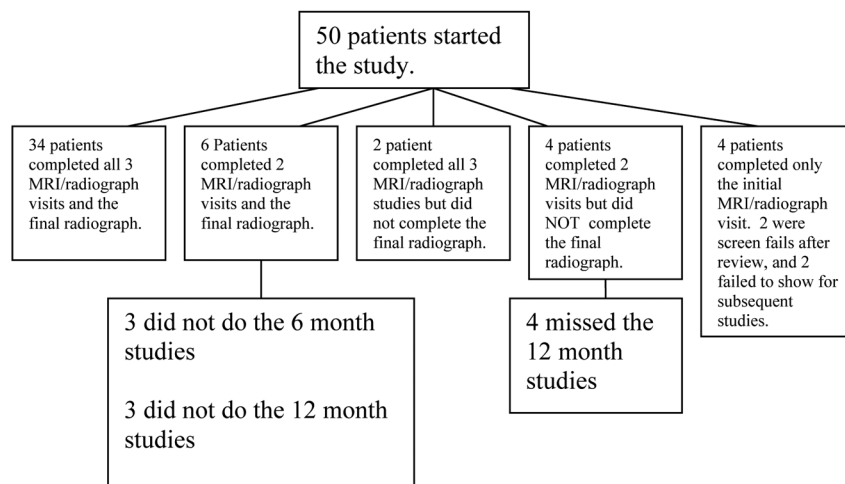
50 patients started the study.

34 patients completed all 3 MRI/radiograph visits and the final radiograph.

6 Patients completed 2 MRI/radiograph visits and the final radiograph.

2 patient completed all 3 MRI/radiograph studies but did not complete the final radiograph.

4 patients completed 2 MRI/radiograph visits but did NOT complete the final radiograph.

4 patients completed only the initial MRI/radiograph visit. 2 were screen fails after review, and 2 failed to show for subsequent studies.

3 did not do the 6 month studies

3 did not do the 12 month studies

4 missed the 12 month studies